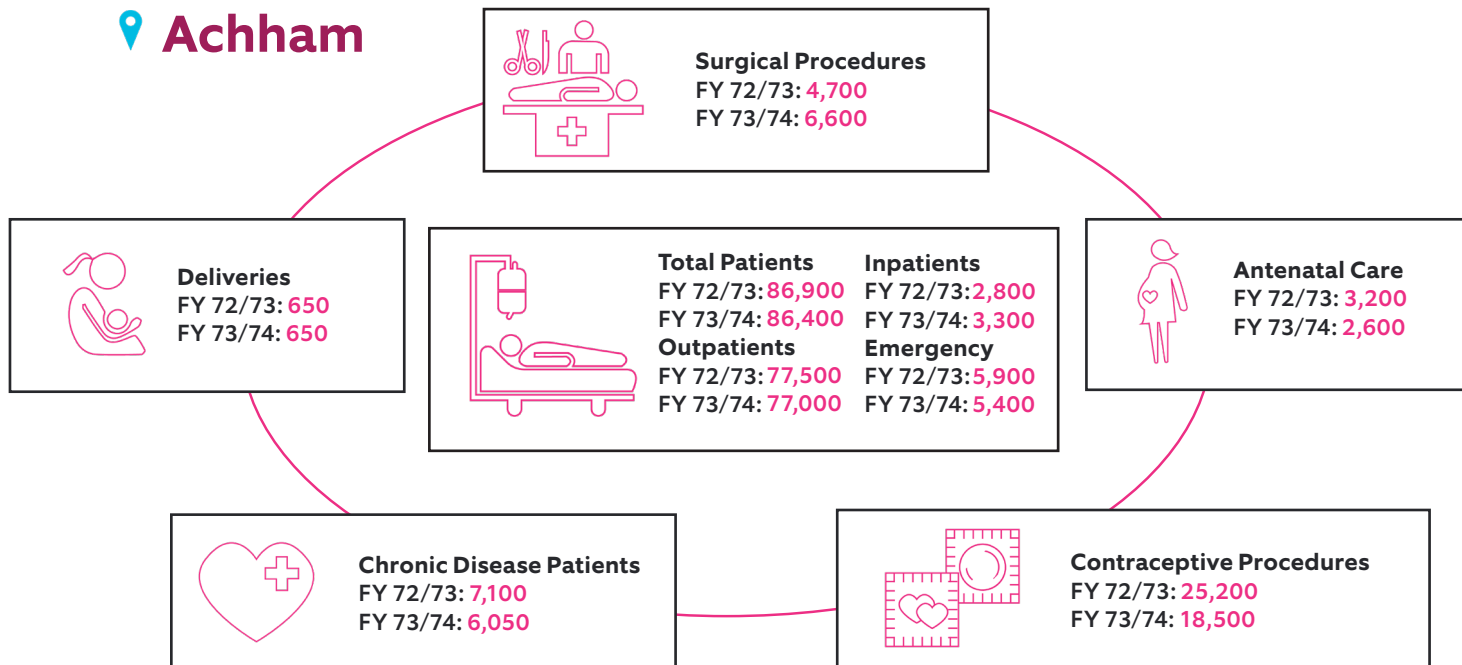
Achham

Surgical Procedures
FY 72/73: 4,700
FY 73/74: 6,600

Deliveries
FY 72/73: 650
FY 73/74: 650

Total Patients
FY 72/73: 86,900
FY 73/74: 86,400

Inpatients
FY 72/73: 2,800
FY 73/74: 3,300

Outpatients
FY 72/73: 77,500
FY 73/74: 77,000

Emergency
FY 72/73: 5,900
FY 73/74: 5,400

Antenatal Care
FY 72/73: 3,200
FY 73/74: 2,600

Chronic Disease Patients
FY 72/73: 7,100
FY 73/74: 6,050

Contraceptive Procedures
FY 72/73: 25,200
FY 73/74: 18,500